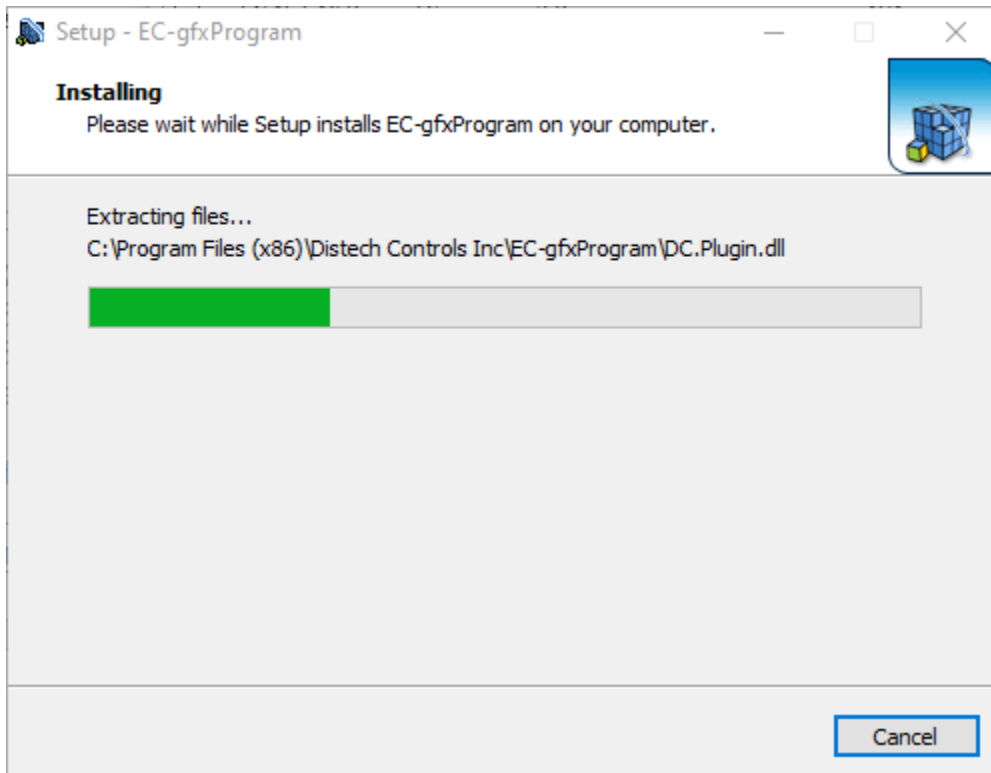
Setup - EC-gfxProgram

Installing

Please wait while Setup installs EC-gfxProgram on your computer.

Extracting files...

C:\Program Files (x86)\Distech Controls Inc\EC-gfxProgram\DC.Plugin.dll

Cancel